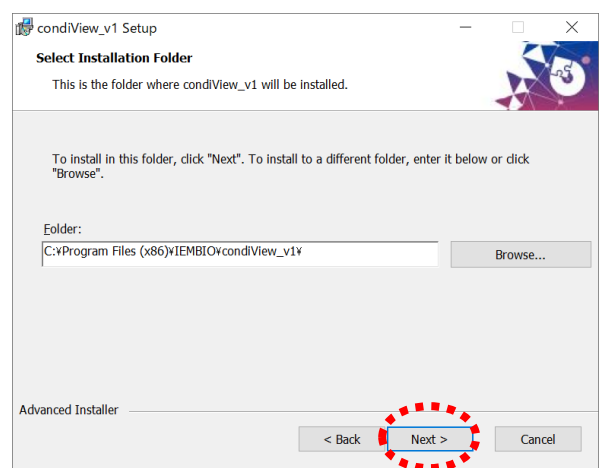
condiView_v1 Setup

Select Installation Folder

This is the folder where condiView_v1 will be installed.

To install in this folder, click "Next". To install to a different folder, enter it below or click "Browse".

Folder:

C:¥Program Files (x86)¥IEMBIO¥condiView_v1¥

Browse...

Advanced Installer

< Back

Next >

Cancel